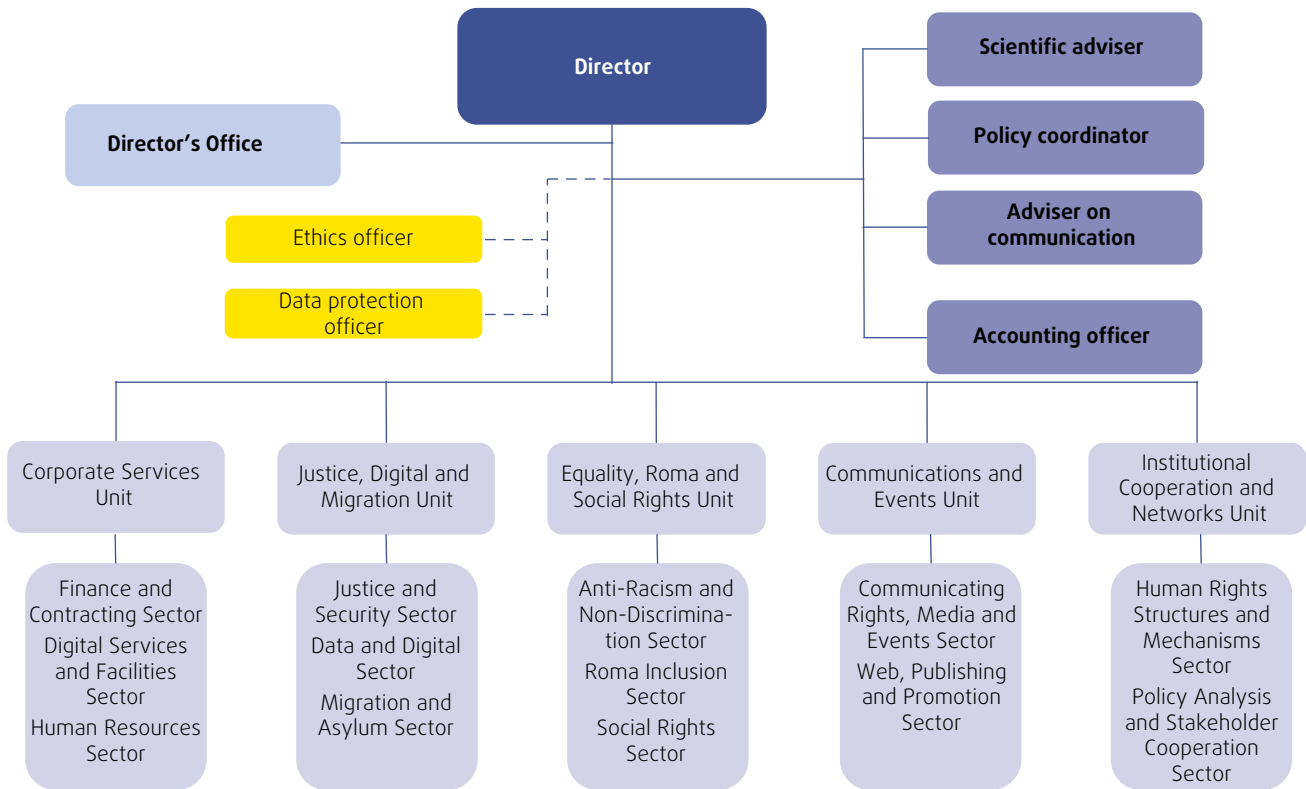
Director

Director's Office

Scientific adviser

Policy coordinator

Adviser on communication

Accounting officer

Ethics officer

Data protection officer

Corporate Services Unit

Finance and Contracting Sector
Digital Services and Facilities Sector
Human Resources Sector

Justice, Digital and Migration Unit

Justice and Security Sector
Data and Digital Sector
Migration and Asylum Sector

Equality, Roma and Social Rights Unit

Anti-Racism and Non-Discrimination Sector
Roma Inclusion Sector
Social Rights Sector

Communications and Events Unit

Communicating Rights, Media and Events Sector
Web, Publishing and Promotion Sector

Institutional Cooperation and Networks Unit

Human Rights Structures and Mechanisms Sector
Policy Analysis and Stakeholder Cooperation Sector